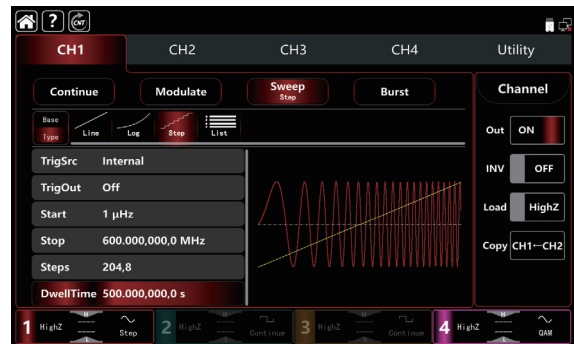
CNT

CH1
CH2
CH3
CH4
Utility

Continue
Modulate
Sweep
Step
Burst

Base
Type
Line
Log
Step
List

| TrigSrc | Internal |
|---|---|
| TrigOut | Off |
| Start | 1 μHz |
| Stop | 600.000,000,0 MHz |
| Steps | 204,8 |
| DwellTime | 500.000,000,0 s |

Channel
Out ON
INV OFF
Load HighZ
Copy CH1←CH2

1 HighZ Step
2 HighZ Continue
3 HighZ Continue
4 HighZ QAM